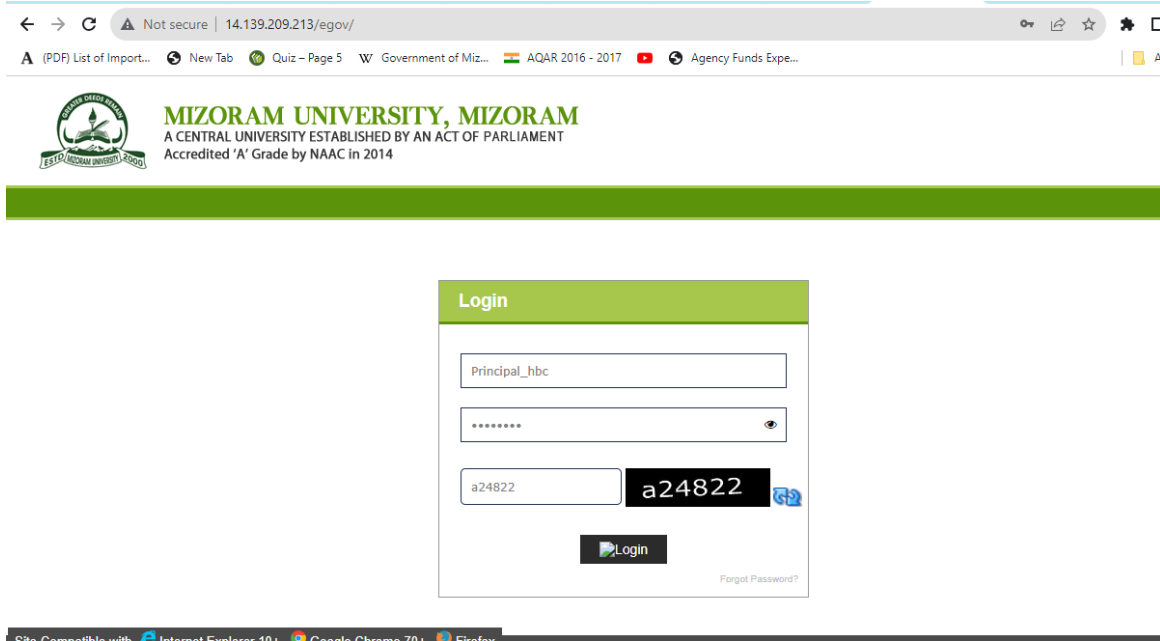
Not secure | 14.139.209.213/egov/

(PDF) List of Import... New Tab Quiz – Page 5 Government of Miz... AQAR 2016 - 2017 Agency Funds Expe...

GREATER DEEDS REMAIN
ESTD MIZORAM UNIVERSITY 2000

MIZORAM UNIVERSITY, MIZORAM
A CENTRAL UNIVERSITY ESTABLISHED BY AN ACT OF PARLIAMENT
Accredited 'A' Grade by NAAC in 2014

Login

Principal_hbc

••••••••

a24822

a24822

Login

Forgot Password?

Site Compatible with Internet Explorer 10+ Google Chrome 70+ Firefox